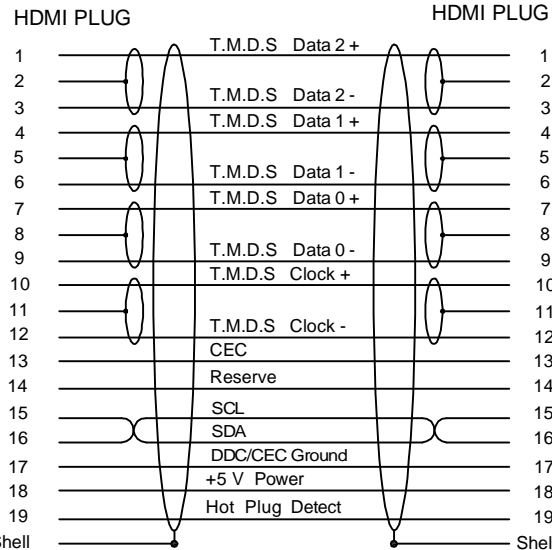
HDMI PLUG

HDMI PLUG

1
2
3
4
5
6
7
8
9
10
11
12
13
14
15
16
17
18
19
Shell

T.M.D.S Data 2 +
T.M.D.S Data 2 -
T.M.D.S Data 1 +
T.M.D.S Data 1 -
T.M.D.S Data 0 +
T.M.D.S Data 0 -
T.M.D.S Clock +
T.M.D.S Clock -
CEC
Reserve
SCL
SDA
DDC/CEC Ground
+5 V Power
Hot Plug Detect

1
2
3
4
5
6
7
8
9
10
11
12
13
14
15
16
17
18
19
Shell